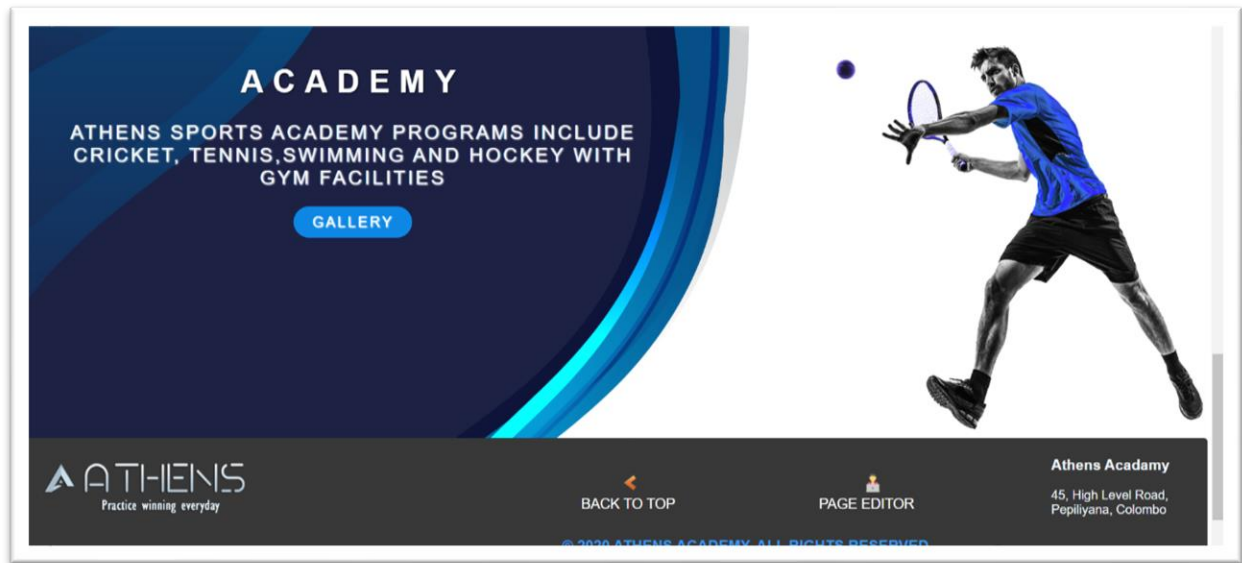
ACADEMY

ATHENS SPORTS ACADEMY PROGRAMS INCLUDE CRICKET, TENNIS,SWIMMING AND HOCKEY WITH GYM FACILITIES

GALLERY

ATHENS
Practice winning everyday

BACK TO TOP

PAGE EDITOR

Athens Acadamy

45, High Level Road, Pepiliyana, Colombo

© 2020 ATHENS ACADEMY. ALL RIGHTS RESERVED